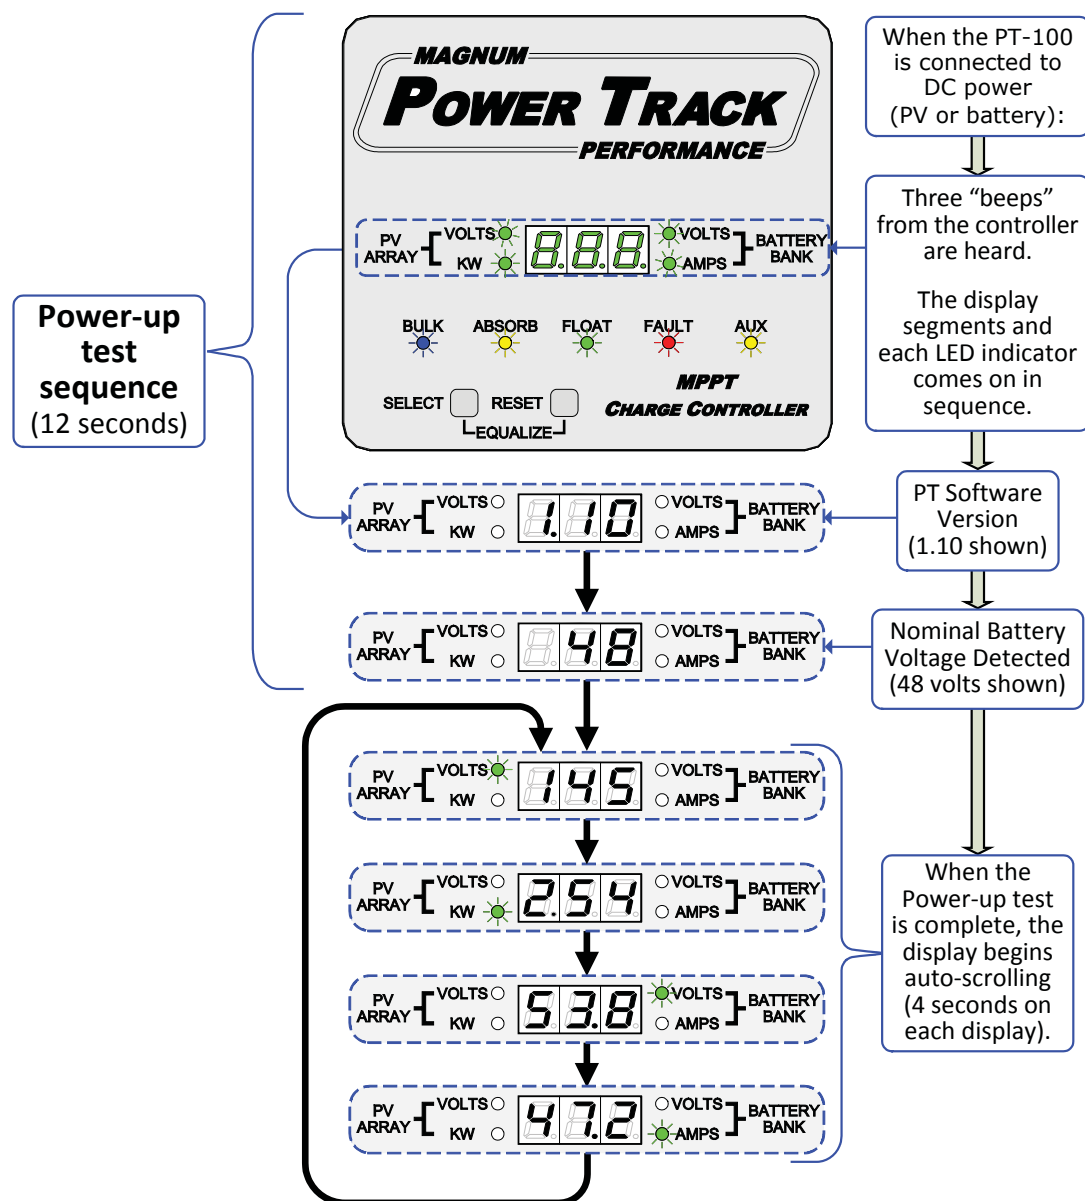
Power-up test sequence (12 seconds)

MAGNUM
POWER TRACK
PERFORMANCE

PV ARRAY VOLTS KW 8.8.8. VOLTS AMPS BATTERY BANK

BULK ABSORB FLOAT FAULT AUX

SELECT RESET
EQUALIZE

MPPT
CHARGE CONTROLLER

When the PT-100 is connected to DC power (PV or battery):

Three “beeps” from the controller are heard.

The display segments and each LED indicator comes on in sequence.

PV ARRAY VOLTS KW 1.10 VOLTS AMPS BATTERY BANK

PT Software Version (1.10 shown)

PV ARRAY VOLTS KW 48 VOLTS AMPS BATTERY BANK

Nominal Battery Voltage Detected (48 volts shown)

PV ARRAY VOLTS KW 145 VOLTS AMPS BATTERY BANK

PV ARRAY VOLTS KW 2.54 VOLTS AMPS BATTERY BANK

PV ARRAY VOLTS KW 53.8 VOLTS AMPS BATTERY BANK

PV ARRAY VOLTS KW 47.2 VOLTS AMPS BATTERY BANK

When the Power-up test is complete, the display begins auto-scrolling (4 seconds on each display).